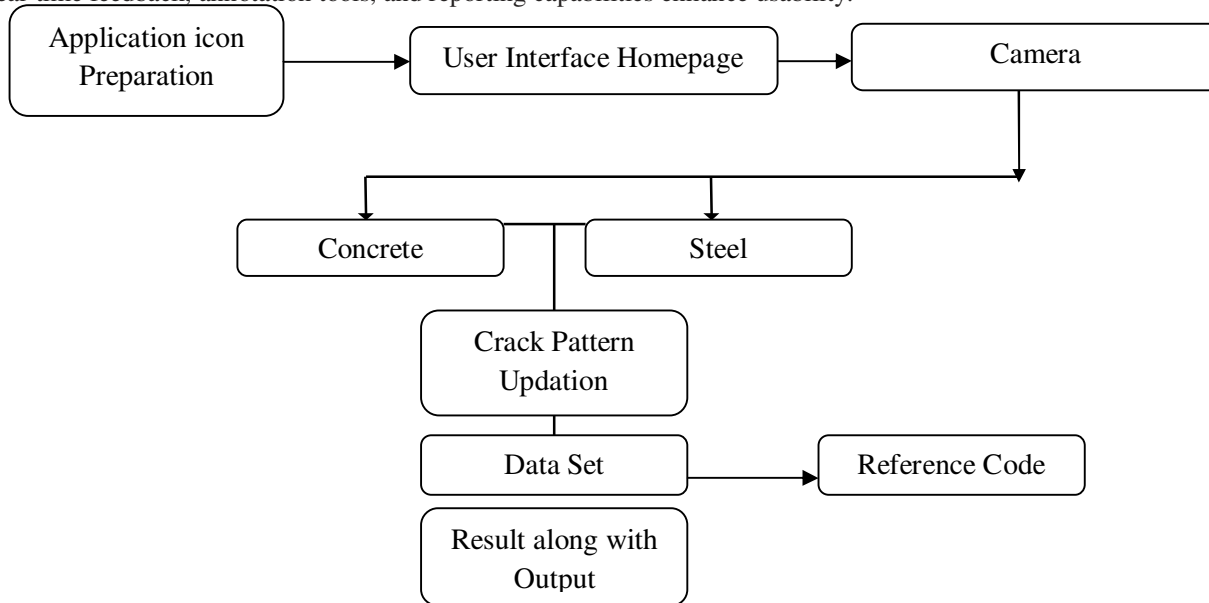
real-time feedback, annotation tools, and reporting capabilities enhance usability.

Application icon Preparation

User Interface Homepage

Camera

Concrete

Steel

Crack Pattern Updation

Data Set

Reference Code

Result along with Output